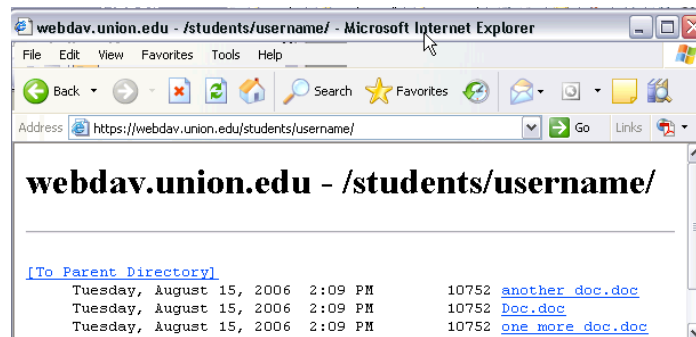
webdav.union.edu - /students/username/ - Microsoft Internet Explorer

File Edit View Favorites Tools Help

Back Search Favorites

Address https://webdav.union.edu/students/username/ Go Links

webdav.union.edu - /students/username/

[To Parent Directory]

Tuesday, August 15, 2006 2:09 PM 10752 another doc.doc
Tuesday, August 15, 2006 2:09 PM 10752 Doc.doc
Tuesday, August 15, 2006 2:09 PM 10752 one more doc.doc